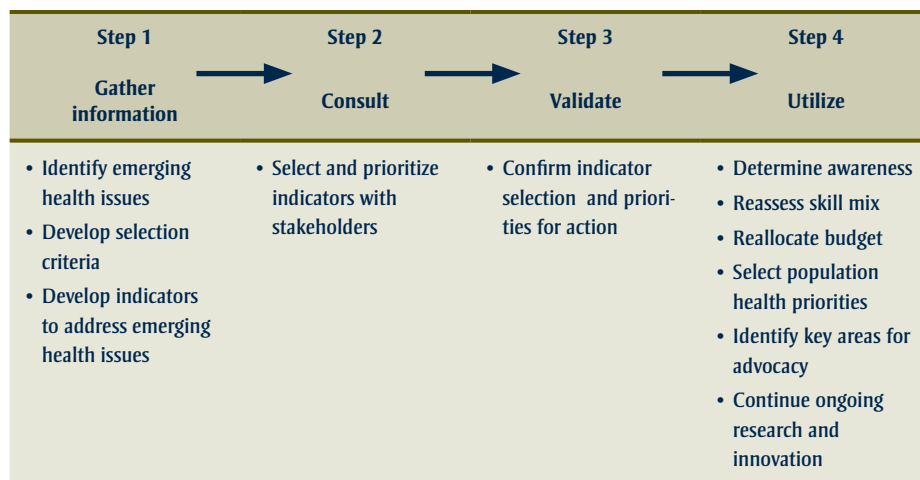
| Step 1 Gather information | Step 2 Consult | Step 3 Validate | Step 4 Utilize |
|---|---|---|---|
| • Identify emerging health issues • Develop selection criteria • Develop indicators to address emerging health issues | • Select and prioritize indicators with stakeholders | • Confirm indicator selection and priorities for action | • Determine awareness • Reassess skill mix • Reallocate budget • Select population health priorities • Identify key areas for advocacy • Continue ongoing research and innovation |